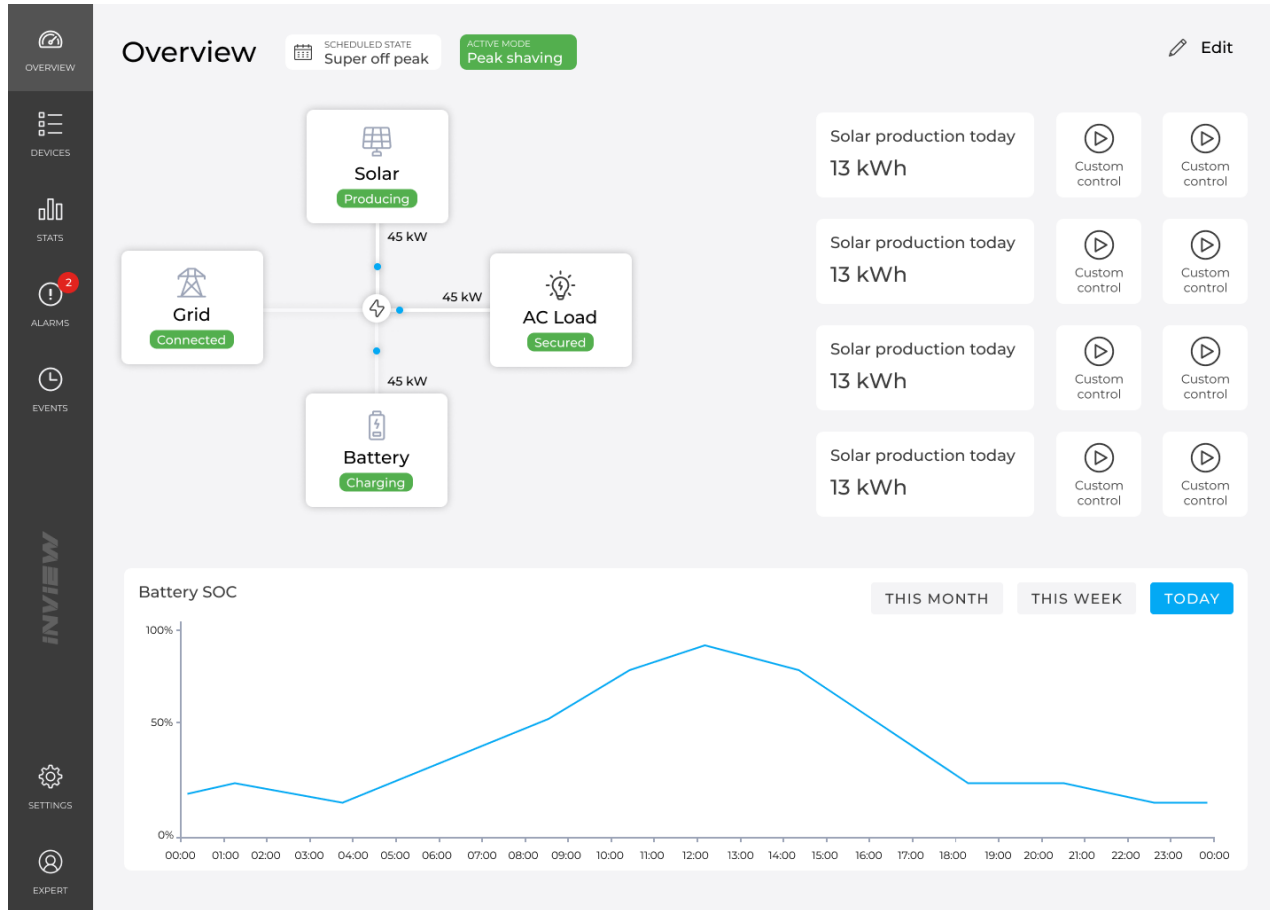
OVERVIEW

DEVICES

STATS

2
ALARMS

EVENTS

INVIEW

SETTINGS

EXPERT

Overview

SCHEDULED STATE
Super off peak

ACTIVE MODE
Peak shaving

Edit

Solar
Producing

45 kW

Grid
Connected

45 kW

AC Load
Secured

45 kW

Battery
Charging

Solar production today
13 kWh

Custom control

Custom control

Solar production today
13 kWh

Custom control

Custom control

Solar production today
13 kWh

Custom control

Custom control

Solar production today
13 kWh

Custom control

Custom control

Battery SOC

THIS MONTH

THIS WEEK

TODAY

100%
50%
0%

00:00 01:00 02:00 03:00 04:00 05:00 06:00 07:00 08:00 09:00 10:00 11:00 12:00 13:00 14:00 15:00 16:00 17:00 18:00 19:00 20:00 21:00 22:00 23:00 00:00